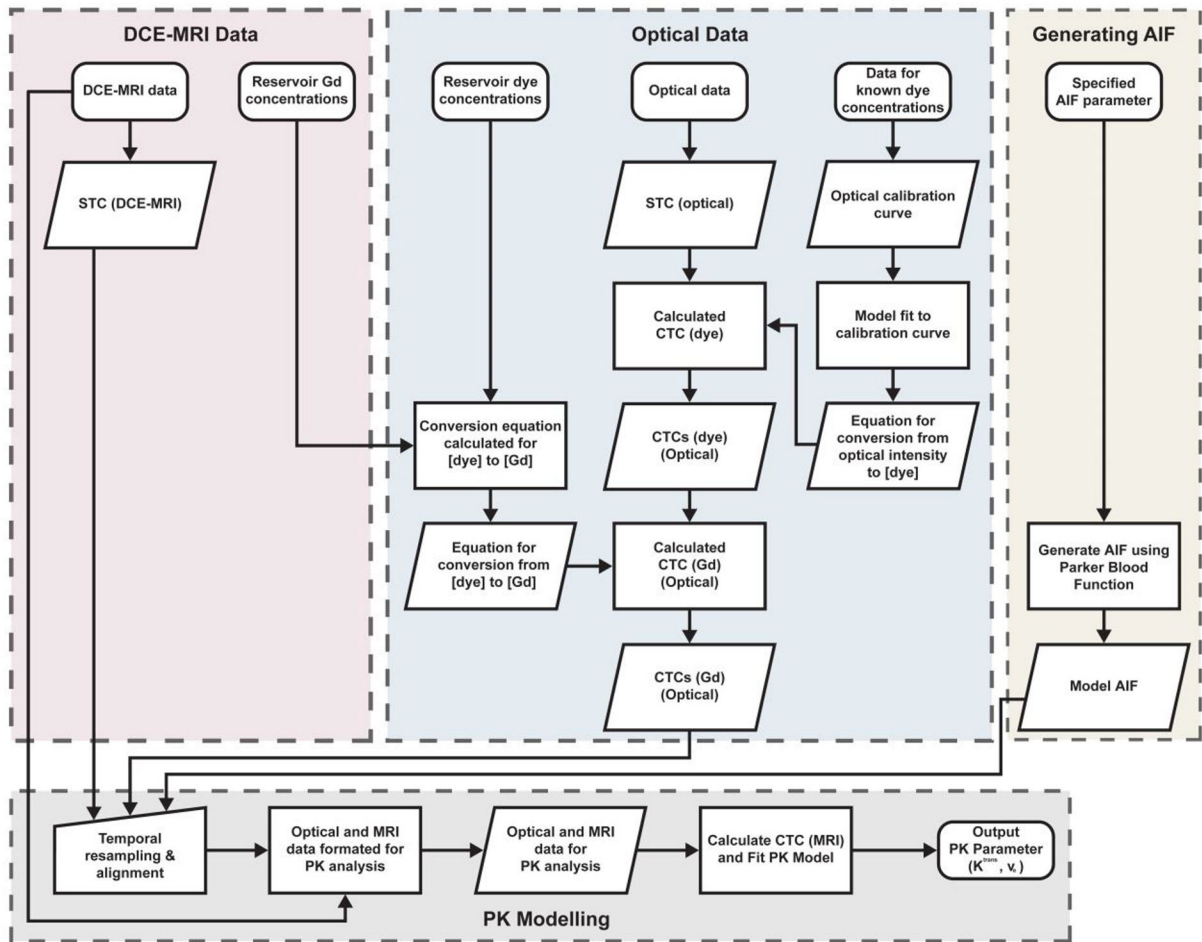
DCE-MRI Data

DCE-MRI data

Reservoir Gd concentrations

STC (DCE-MRI)

Optical Data

Reservoir dye concentrations

Optical data

Data for known dye concentrations

STC (optical)

Optical calibration curve

Calculated CTC (dye)

Model fit to calibration curve

Conversion equation calculated for [dye] to [Gd]

CTCs (dye) (Optical)

Equation for conversion from optical intensity to [dye]

Equation for conversion from [dye] to [Gd]

Calculated CTC (Gd) (Optical)

CTCs (Gd) (Optical)

Generating AIF

Specified AIF parameter

Generate AIF using Parker Blood Function

Model AIF

Temporal resampling & alignment

Optical and MRI data formated for PK analysis

Optical and MRI data for PK analysis

Calculate CTC (MRI) and Fit PK Model

Output PK Parameter ($K^{trans}$, $v_e$)

PK Modelling